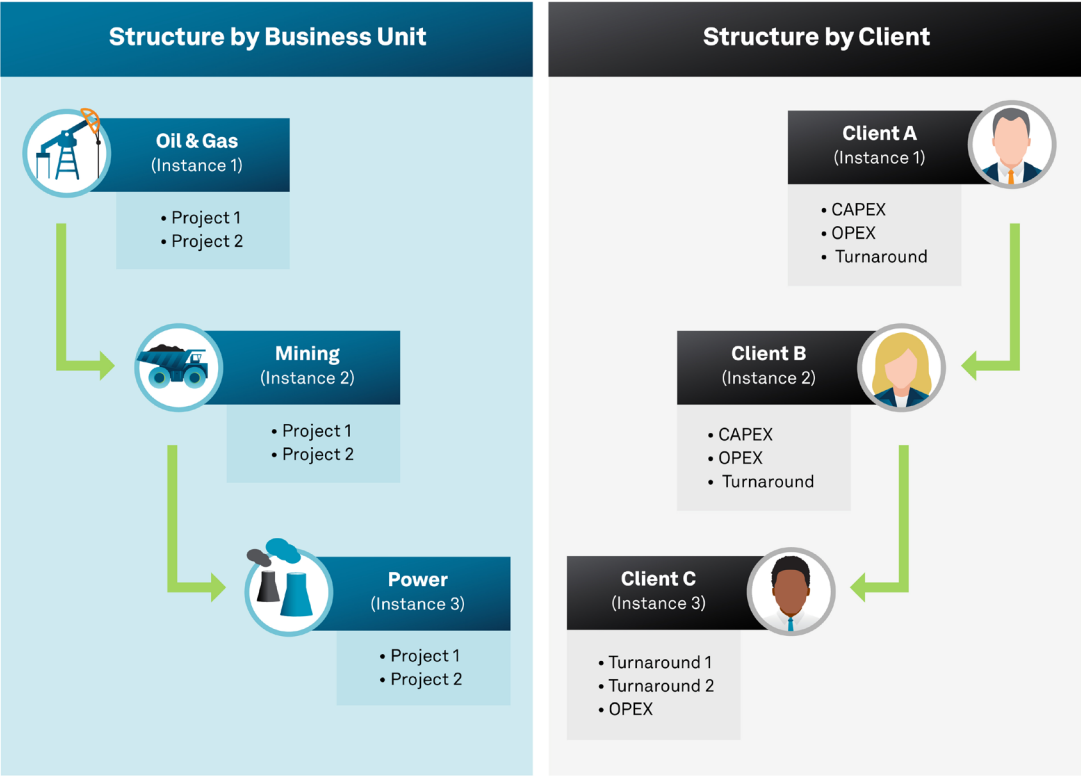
Structure by Business Unit

Oil & Gas
(Instance 1)

• Project 1
• Project 2

Mining
(Instance 2)

• Project 1
• Project 2

Power
(Instance 3)

• Project 1
• Project 2

Structure by Client

Client A
(Instance 1)

• CAPEX
• OPEX
• Turnaround

Client B
(Instance 2)

• CAPEX
• OPEX
• Turnaround

Client C
(Instance 3)

• Turnaround 1
• Turnaround 2
• OPEX